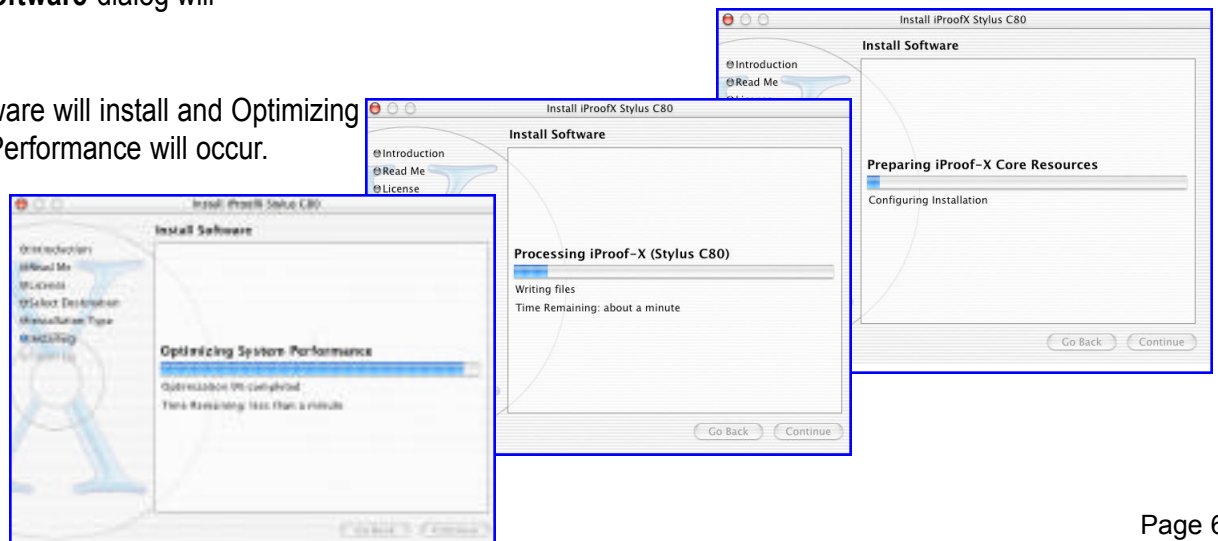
ftware dialog will

ware will install and Optimizing Performance will occur.

Install iProofX Stylus C80

Install Software

Introduction
Read Me

Preparing iProof-X Core Resources

Configuring Installation

Go Back
Continue

Install iProofX Stylus C80

Install Software

Introduction
Read Me
License

Processing iProof-X (Stylus C80)

Writing files
Time Remaining: about a minute

Go Back
Continue

Install iProofX Stylus C80

Install Software

Introduction
Read Me
License
Select Destination
Installation Type
Installing

Optimizing System Performance

Optimization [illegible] completed
Time Remaining: less than a minute

Go Back
Continue

Page 6